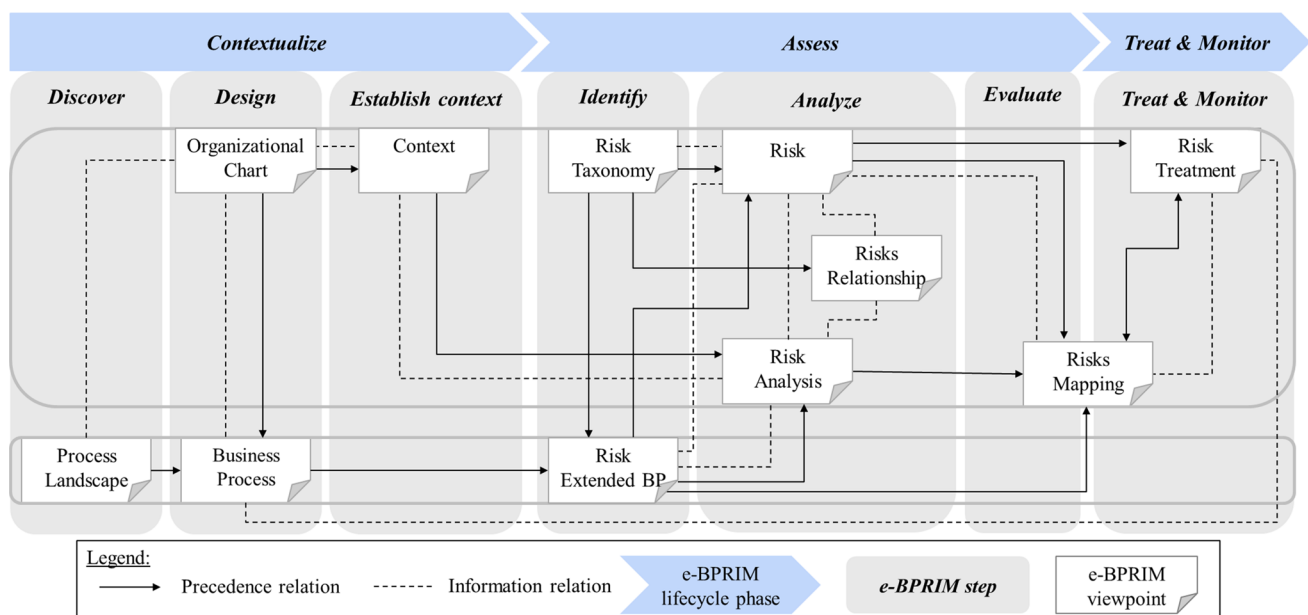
Contextualize
Assess
Treat & Monitor

Discover
Design
Establish context
Identify
Analyze
Evaluate
Treat & Monitor

Organizational Chart
Context
Risk Taxonomy
Risk
Risk Treatment
Risks Relationship
Risk Analysis
Risks Mapping
Process Landscape
Business Process
Risk Extended BP

Legend:
Precedence relation
Information relation
e-BPRIM lifecycle phase
e-BPRIM step
e-BPRIM viewpoint